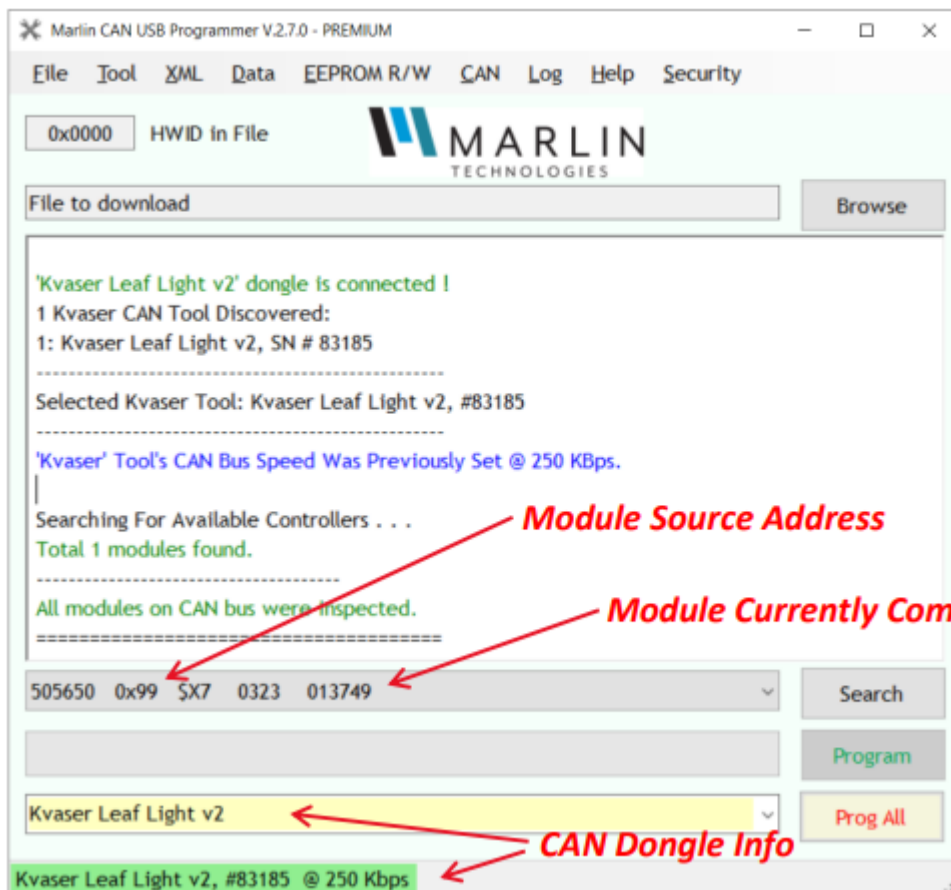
Marlin CAN USB Programmer V.2.7.0 - PREMIUM

File Tool XML Data EEPROM R/W CAN Log Help Security

0x0000 HWID in File

MARLIN
TECHNOLOGIES

File to download

Browse

'Kvaser Leaf Light v2' dongle is connected !
1 Kvaser CAN Tool Discovered:
1: Kvaser Leaf Light v2, SN # 83185
-------------------------------------------------
Selected Kvaser Tool: Kvaser Leaf Light v2, #83185
-------------------------------------------------
'Kvaser' Tool's CAN Bus Speed Was Previously Set @ 250 KBps.

Searching For Available Controllers . . .
Total 1 modules found.
-------------------------------------
All modules on CAN bus were inspected.
=======================================

Module Source Address

Module Currently Com

505650 0x99 $X7 0323 013749

Search

Program

Kvaser Leaf Light v2

Prog All

CAN Dongle Info

Kvaser Leaf Light v2, #83185 @ 250 Kbps